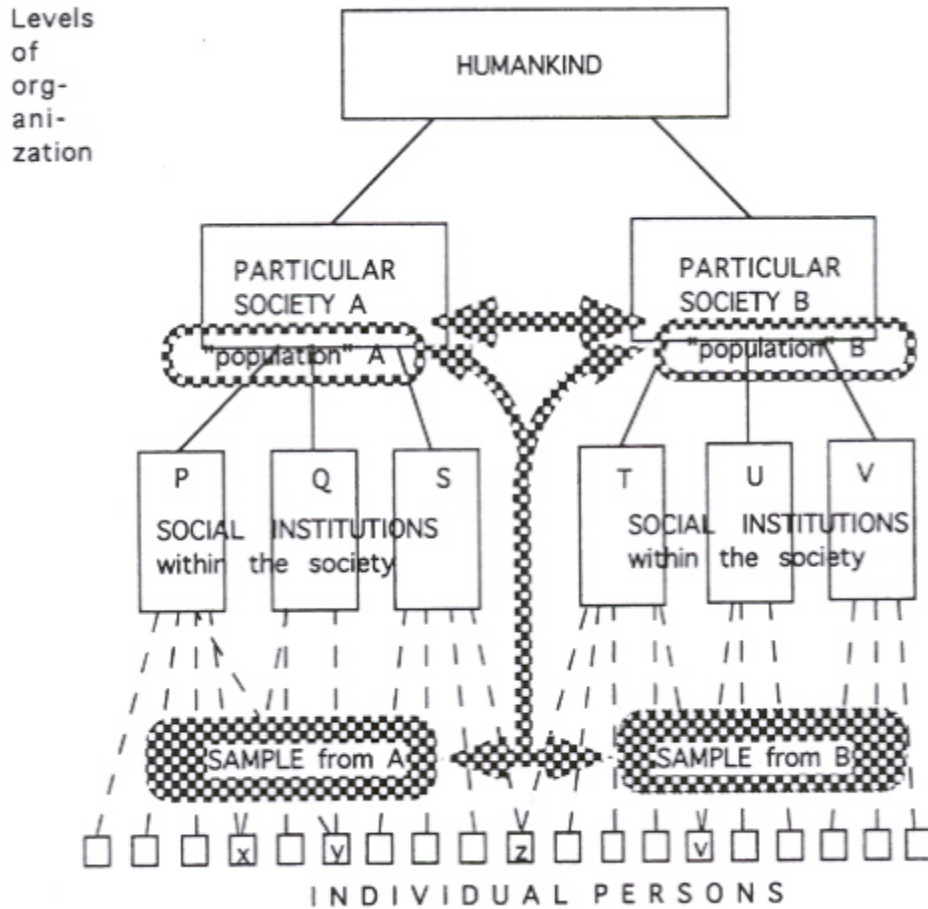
Levels of organization

HUMANKIND

PARTICULAR SOCIETY A

PARTICULAR SOCIETY B

"population" A

"population" B

P

Q

S

SOCIAL INSTITUTIONS within the society

T

U

V

SOCIAL INSTITUTIONS within the society

SAMPLE from A

SAMPLE from B

x

y

z

v

INDIVIDUAL PERSONS